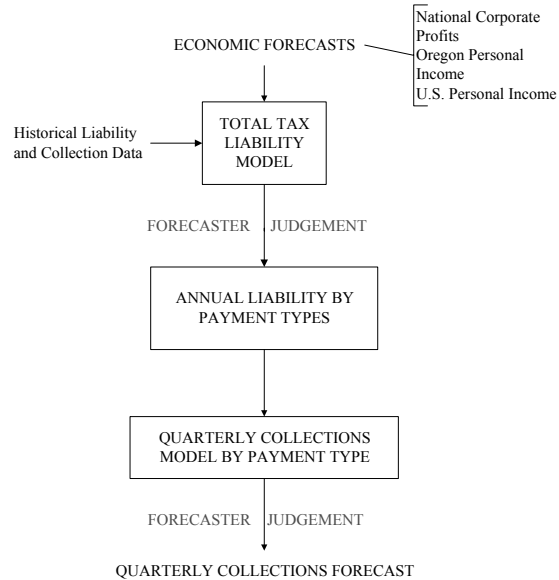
ECONOMIC FORECASTS

National Corporate Profits
Oregon Personal Income
U.S. Personal Income

Historical Liability and Collection Data

TOTAL TAX LIABILITY MODEL

FORECASTER JUDGEMENT

ANNUAL LIABILITY BY PAYMENT TYPES

QUARTERLY COLLECTIONS MODEL BY PAYMENT TYPE

FORECASTER JUDGEMENT

QUARTERLY COLLECTIONS FORECAST